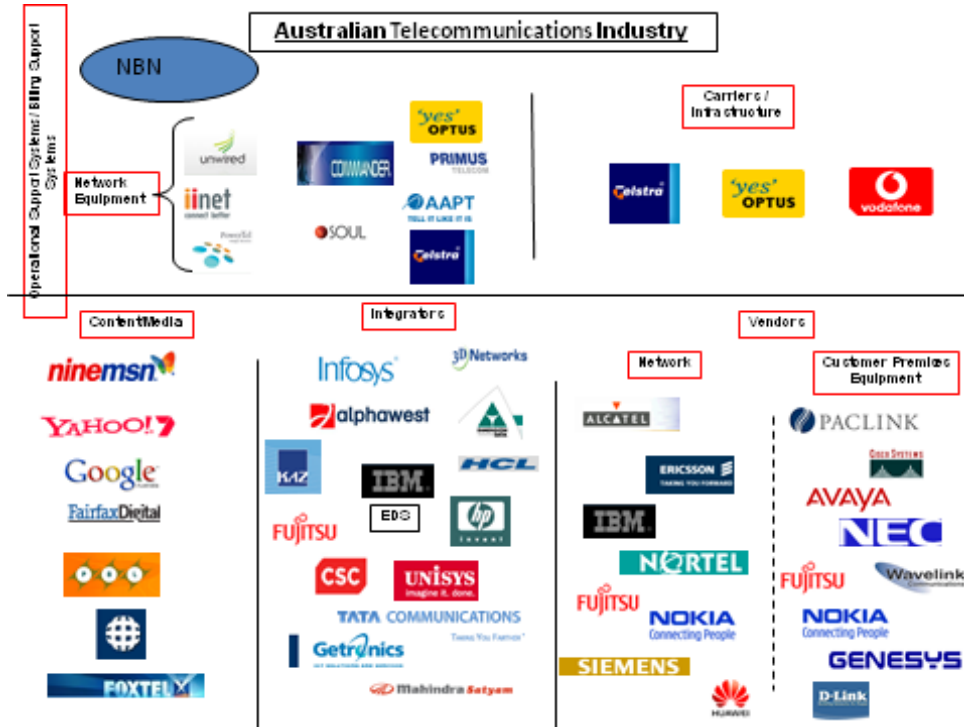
Australian Telecommunications Industry

Operational Support Systems / Billing Support Systems

NBN

Network Equipment

unwired

iinet connect better

'yes' OPTUS

COMMANDER

PRIMUS TELECOM

AAPT TELL IT LIKE IT IS

SOUL

Telstra

Carriers / Infrastructure

Telstra

'yes' OPTUS

vodafone

Content/Media

ninemsn

YAHOO!7

Google

FairfaxDigital

FOXTEL

Integrators

Infosys

3D Networks

alphawest

KAZ

IBM

HCL

FUJITSU

EDS

hp invent

CSC

UNISYS imagine it. done.

TATA COMMUNICATIONS

Getronics

Mahindra Satyam

Vendors

Network

ALCATEL

ERICSSON TAKING YOU FORWARD

IBM

NORTEL

FUJITSU

NOKIA Connecting People

SIEMENS

HUAWEI

Customer Premises Equipment

PACLINK

CISCO SYSTEMS

AVAYA

NEC

FUJITSU

Wavelink

NOKIA Connecting People

GENESYS

D-Link